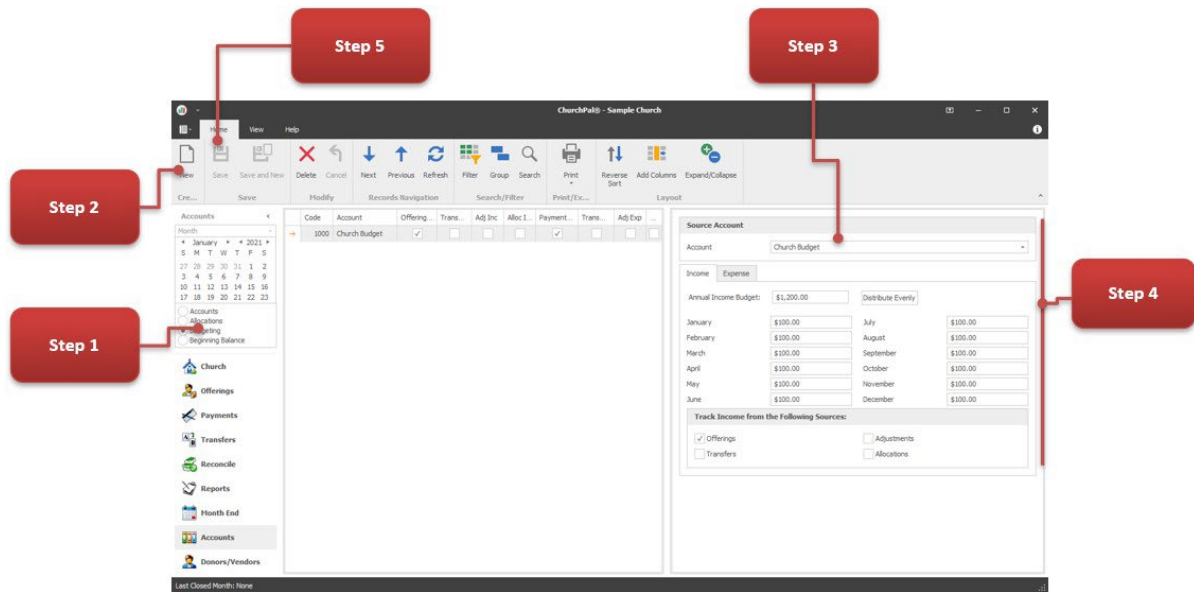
Step 5

Step 3

Step 2

Step 4

Step 1

ChurchPal® - Sample Church

Home View Help

New Save Save and New Delete Cancel Next Previous Refresh Filter Group Search Print Reverse Sort Add Columns Expand/Collapse

Cre... Save Modify Records Navigation Search/Filter Print/Ex... Layout

Accounts

Month

January 2021

| S | M | T | W | T | F | S |
|---|---|---|---|---|---|---|
| 27 | 28 | 29 | 30 | 31 | 1 | 2 |
| 3 | 4 | 5 | 6 | 7 | 8 | 9 |
| 10 | 11 | 12 | 13 | 14 | 15 | 16 |
| 17 | 18 | 19 | 20 | 21 | 22 | 23 |

Accounts
Allocations
Budgeting
Beginning Balance

Church
Offerings
Payments
Transfers
Reconcile
Reports
Month End
Accounts
Donors/Vendors

| Code | Account | Offering... | Trans... | Adj Inc | Alloc I... | Payment... | Trans... | Adj Exp | ... |
|---|---|---|---|---|---|---|---|---|---|
| 1000 | Church Budget | ✓ | | | | ✓ | | | |

Source Account

Account Church Budget

Income Expense

Annual Income Budget: $1,200.00 Distribute Evenly

| January | $100.00 | July | $100.00 |
|---|---|---|---|
| February | $100.00 | August | $100.00 |
| March | $100.00 | September | $100.00 |
| April | $100.00 | October | $100.00 |
| May | $100.00 | November | $100.00 |
| June | $100.00 | December | $100.00 |

Track Income from the Following Sources:

✓ Offerings Adjustments
Transfers Allocations

Last Closed Month: None